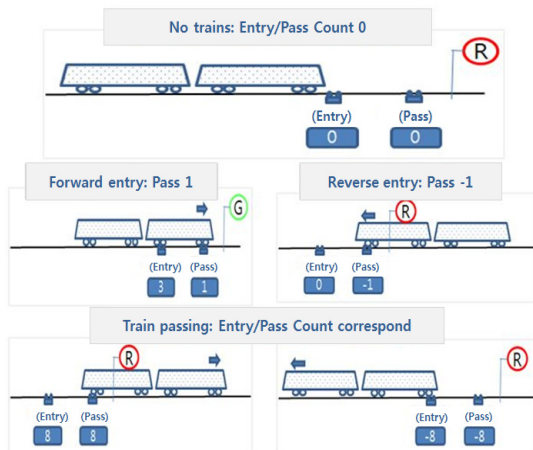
No trains: Entry/Pass Count 0

R

(Entry)
0
(Pass)
0

Forward entry: Pass 1

G

(Entry)
3
(Pass)
1

Reverse entry: Pass -1

R

(Entry)
0
(Pass)
-1

Train passing: Entry/Pass Count correspond

R

(Entry)
8
(Pass)
8

R

(Entry)
-8
(Pass)
-8